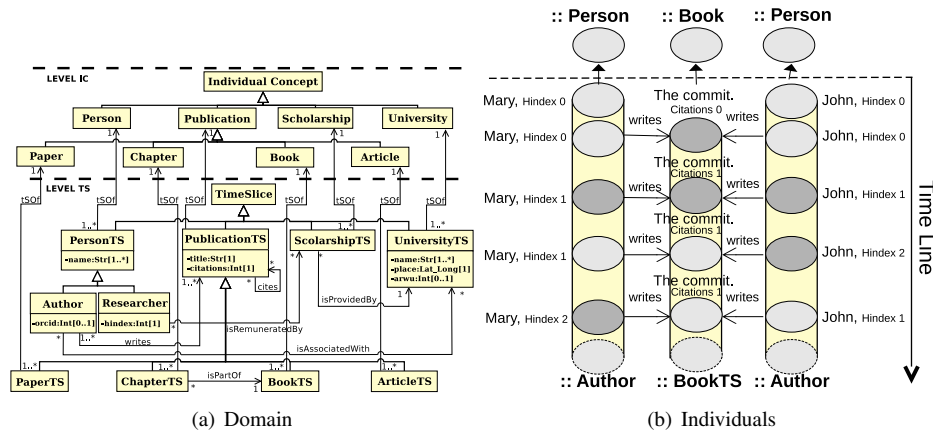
LEVEL IC

Individual Concept

Person

Publication

Scholarship

University

Paper

Chapter

Book

Article

LEVEL TS

TimeSlice

PersonTS
-name:Str[1..*]

PublicationTS
-title:Str[1]
-citations:Int[1]

ScolarshipTS

UniversityTS
-name:Str[1..*]
-place:Lat_Long[1]
-arwu:Int[0..1]

Author
-orcid:Int[0..1]

Researcher
-hindex:Int[1]

PaperTS

ChapterTS

BookTS

ArticleTS

tSOf tSOf tSOf tSOf tSOf tSOf tSOf tSOf

1 1 1 1 1 1 1 1 1..* 1..* 1..* 1..* 1..* 1..* * * * * * * * 1 1 0..*

cites

isProvidedBy

isRemuneratedBy

writes

isAssociatedWith

isPartOf

(a) Domain

:: Person

:: Book

:: Person

Mary, Hindex 0

The commit.
Citations 0

John, Hindex 0

Mary, Hindex 0

writes

writes

John, Hindex 0

The commit.
Citations 1

Mary, Hindex 1

writes

writes

John, Hindex 1

The commit.
Citations 1

Mary, Hindex 1

writes

writes

John, Hindex 2

The commit.
Citations 1

Mary, Hindex 2

writes

writes

John, Hindex 1

:: Author

:: BookTS

:: Author

Time Line

(b) Individuals